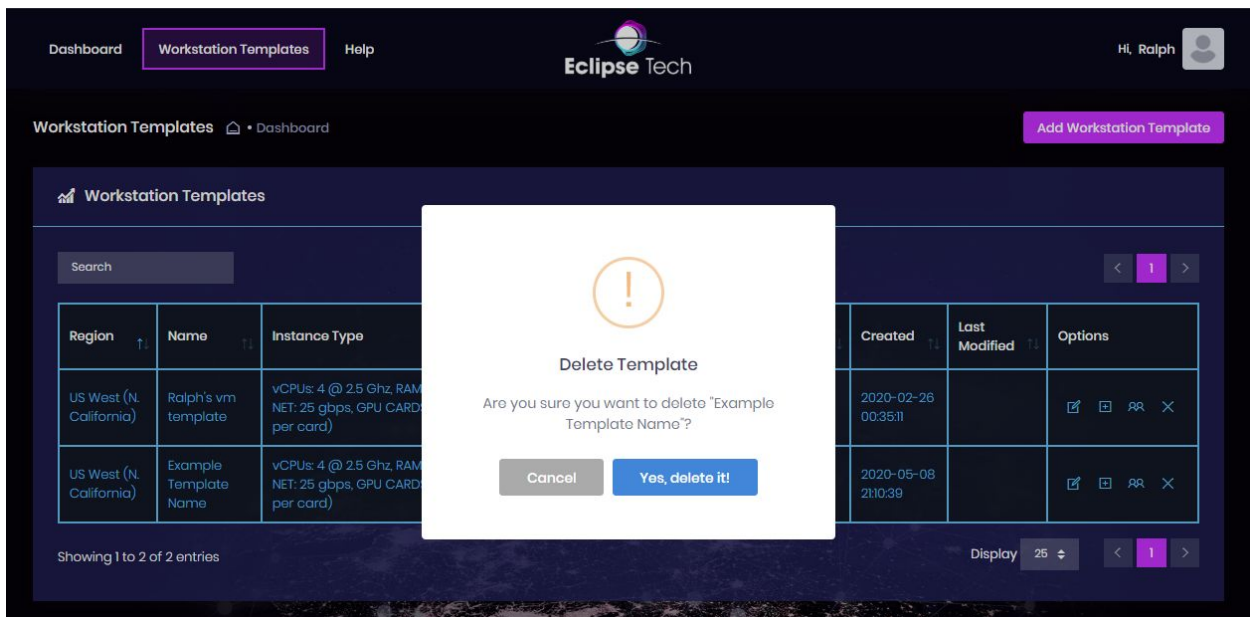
Dashboard Workstation Templates Help

Eclipse Tech

Hi, Ralph

Workstation Templates • Dashboard

Add Workstation Template

Workstation Templates

Search

< 1 >

| Region | Name | Instance Type | Created | Last Modified | Options |
|---|---|---|---|---|---|
| US West (N. California) | Ralph's vm template | vCPUs: 4 @ 2.5 Ghz, RAM NET: 25 gbps, GPU CARDS per card) | 2020-02-26 00:35:11 | | |
| US West (N. California) | Example Template Name | vCPUs: 4 @ 2.5 Ghz, RAM NET: 25 gbps, GPU CARDS per card) | 2020-05-08 21:10:39 | | |

!

Delete Template

Are you sure you want to delete "Example Template Name"?

Cancel Yes, delete it!

Showing 1 to 2 of 2 entries

Display 25

< 1 >